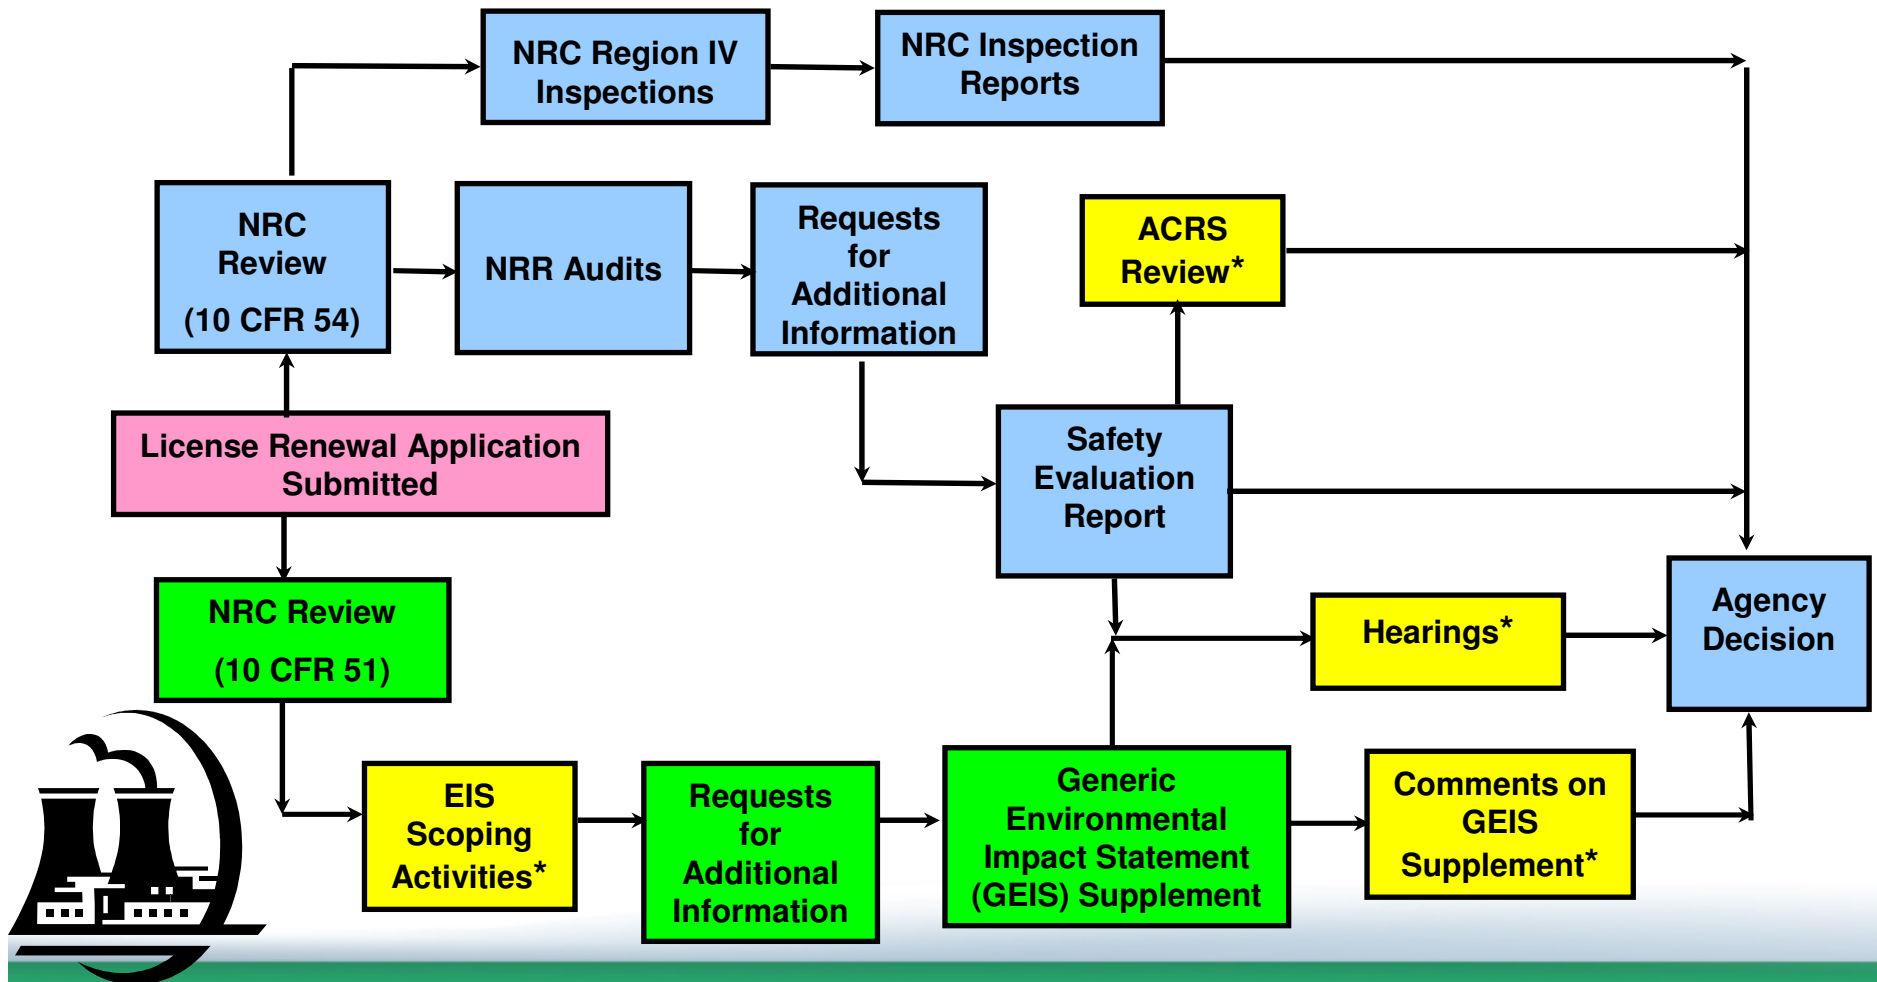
NRC Region IV Inspections

NRC Inspection Reports

NRC Review

(10 CFR 54)

NRR Audits

Requests for Additional Information

ACRS Review*

License Renewal Application Submitted

Safety Evaluation Report

NRC Review

(10 CFR 51)

Hearings*

Agency Decision

EIS Scoping Activities*

Requests for Additional Information

Generic Environmental Impact Statement (GEIS) Supplement

Comments on GEIS Supplement*